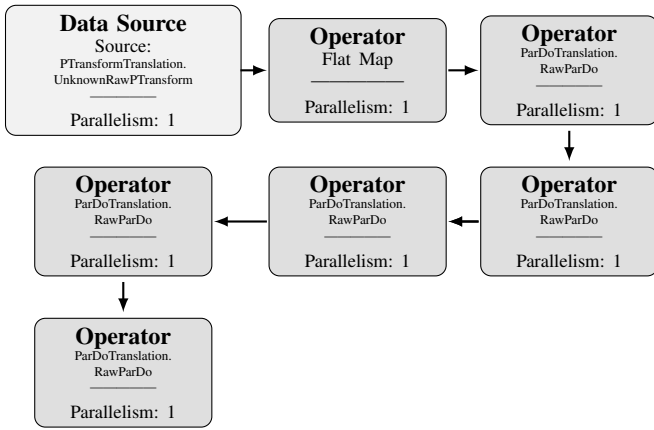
Data Source
Source:
PTransformTranslation.
UnknownRawPTransform

Parallelism: 1

Operator
Flat Map

Parallelism: 1

Operator
ParDoTranslation.
RawParDo

Parallelism: 1

Operator
ParDoTranslation.
RawParDo

Parallelism: 1

Operator
ParDoTranslation.
RawParDo

Parallelism: 1

Operator
ParDoTranslation.
RawParDo

Parallelism: 1

Operator
ParDoTranslation.
RawParDo

Parallelism: 1